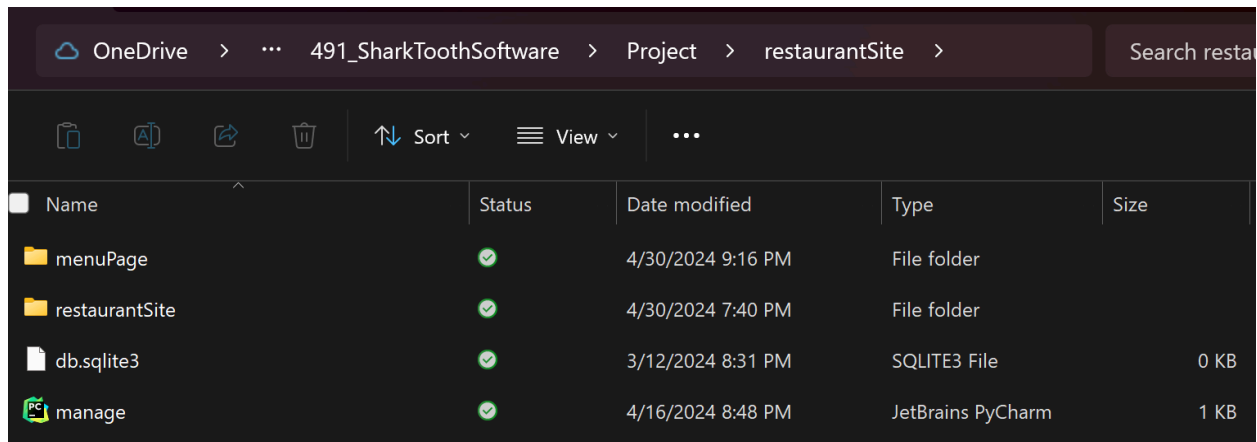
OneDrive > ··· 491_SharkToothSoftware > Project > restaurantSite >

Search restau

Sort

View

···

| Name | Status | Date modified | Type | Size |
|---|---|---|---|---|
| menuPage | | 4/30/2024 9:16 PM | File folder | |
| restaurantSite | | 4/30/2024 7:40 PM | File folder | |
| db.sqlite3 | | 3/12/2024 8:31 PM | SQLITE3 File | 0 KB |
| manage | | 4/16/2024 8:48 PM | JetBrains PyCharm | 1 KB |